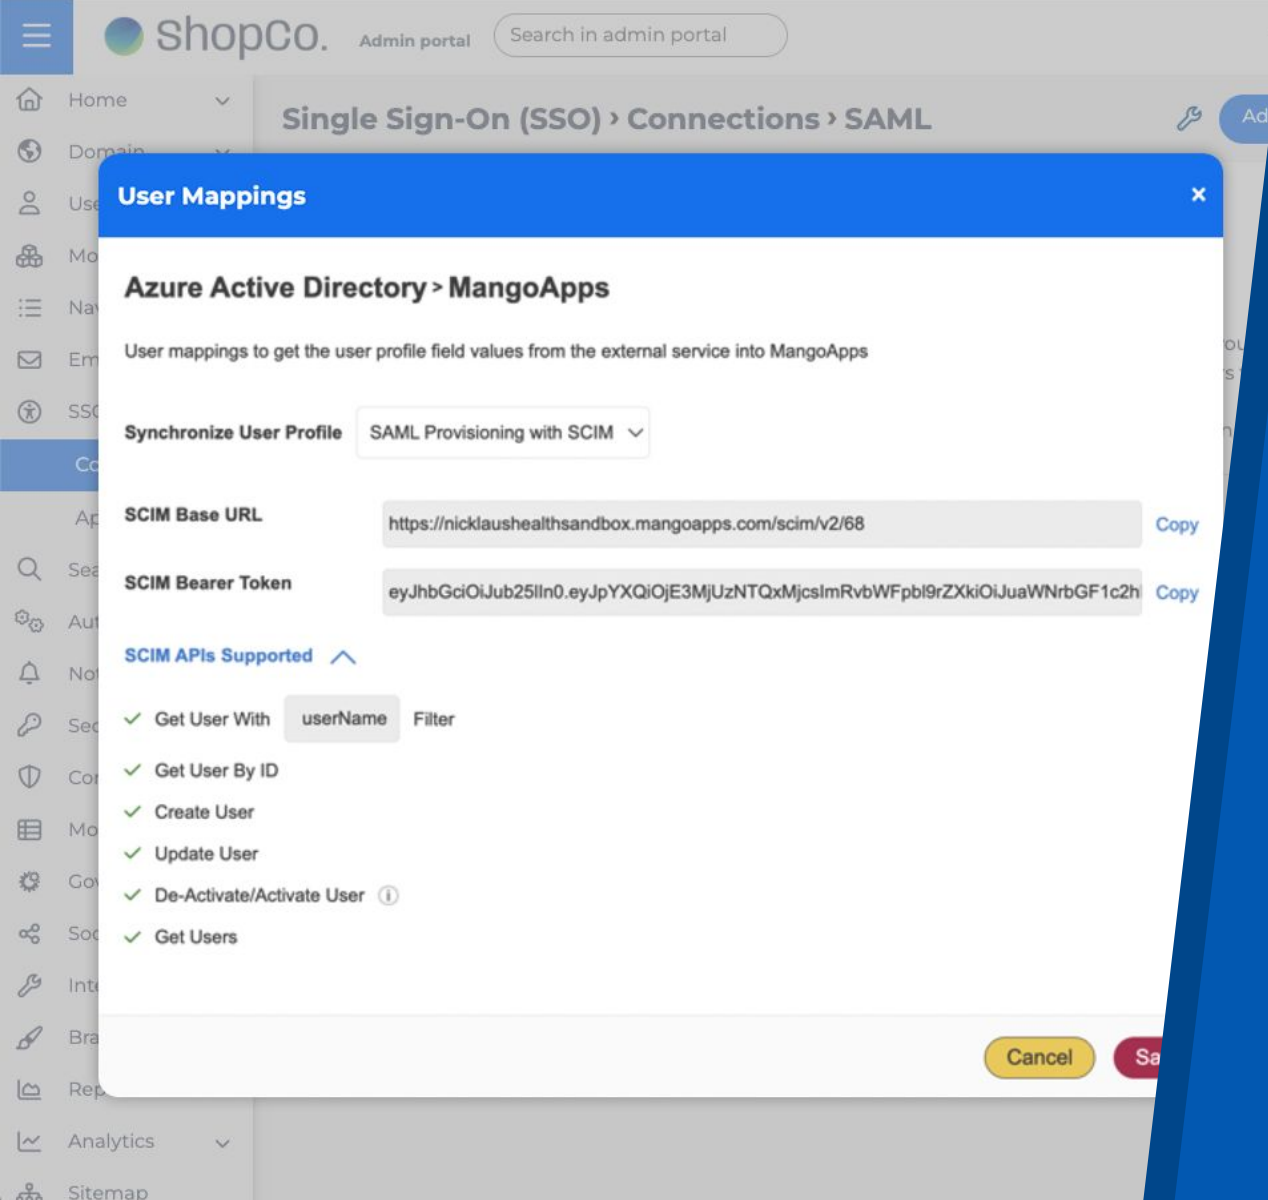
ShopCo. Admin portal

Search in admin portal

Home
Domain
Use
Mo
Nav
Em
SSO
Co
Ap
Sea
Aut
Not
Sec
Cor
Mo
Gov
Soc
Inte
Bra
Rep
Analytics
Sitemap

Single Sign-On (SSO) › Connections › SAML

Ad

User Mappings

×

Azure Active Directory > MangoApps

User mappings to get the user profile field values from the external service into MangoApps

Synchronize User Profile SAML Provisioning with SCIM

SCIM Base URL https://nicklaushealthsandbox.mangoapps.com/scim/v2/68 Copy

SCIM Bearer Token eyJhbGciOiJub25lIn0.eyJpYXQiOjE3MjUzNTQxMjcsImRvbWFpbl9rZXkiOiJuaWNrbGF1c2h Copy

SCIM APIs Supported

Get User With userName Filter
Get User By ID
Create User
Update User
De-Activate/Activate User
Get Users

Cancel Sa